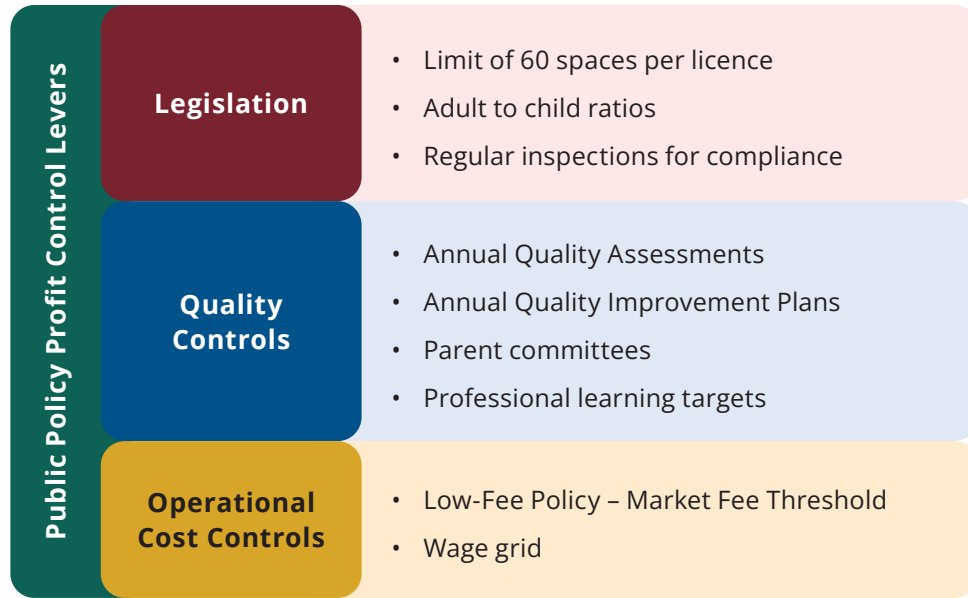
Public Policy Profit Control Levers

Legislation

- Limit of 60 spaces per licence
- Adult to child ratios
- Regular inspections for compliance

Quality Controls

- Annual Quality Assessments
- Annual Quality Improvement Plans
- Parent committees
- Professional learning targets

Operational Cost Controls

- Low-Fee Policy – Market Fee Threshold
- Wage grid